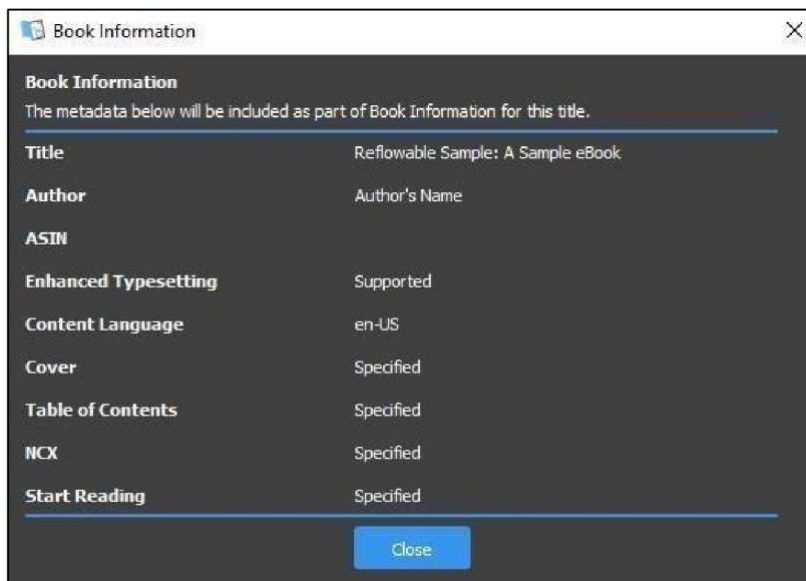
Book Information

Book Information
The metadata below will be included as part of Book Information for this title.

| | |
|---|---|
| Title | Reflowable Sample: A Sample eBook |
| Author | Author's Name |
| ASIN | |
| Enhanced Typesetting | Supported |
| Content Language | en-US |
| Cover | Specified |
| Table of Contents | Specified |
| NCX | Specified |
| Start Reading | Specified |

Close